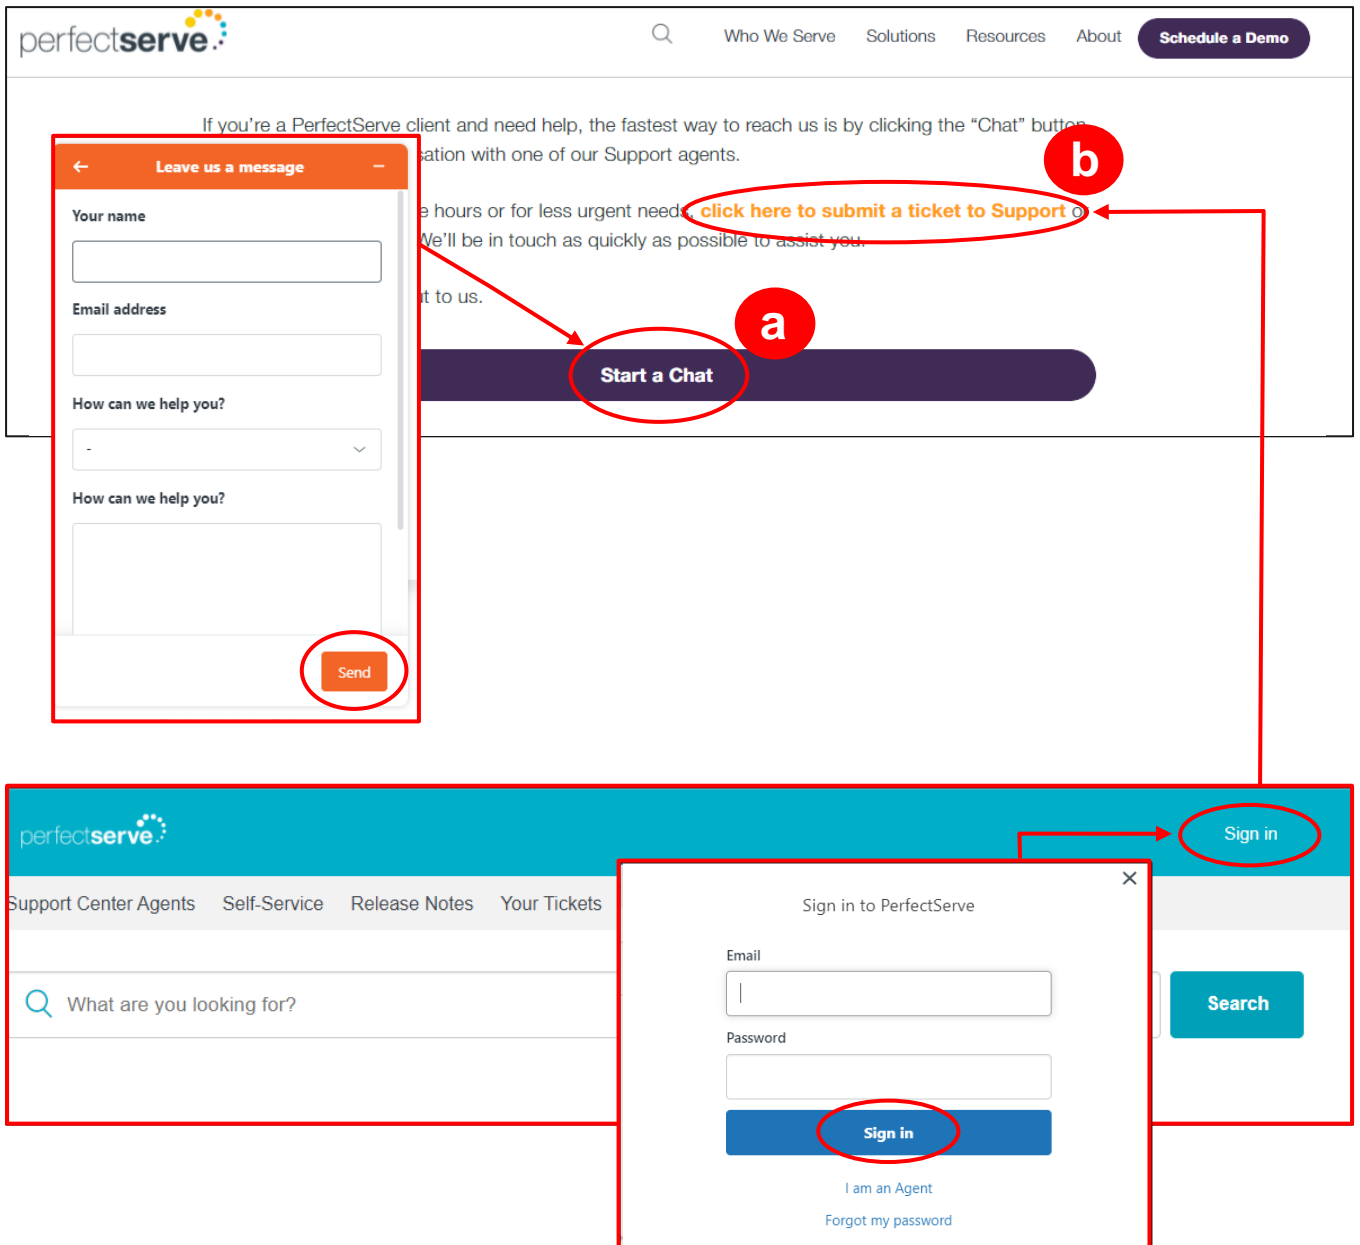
perfectserve

Who We Serve Solutions Resources About Schedule a Demo

If you're a PerfectServe client and need help, the fastest way to reach us is by clicking the "Chat" button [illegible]ation with one of our Support agents.

b

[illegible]e hours or for less urgent needs, click here to submit a ticket to Support o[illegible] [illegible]We'll be in touch as quickly as possible to assist you.

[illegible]t to us.

a

Start a Chat

Leave us a message

Your name

Email address

How can we help you?

-

How can we help you?

Send

perfectserve

Sign in

Support Center Agents Self-Service Release Notes Your Tickets

What are you looking for?

Search

Sign in to PerfectServe

Email

Password

Sign in

I am an Agent

Forgot my password